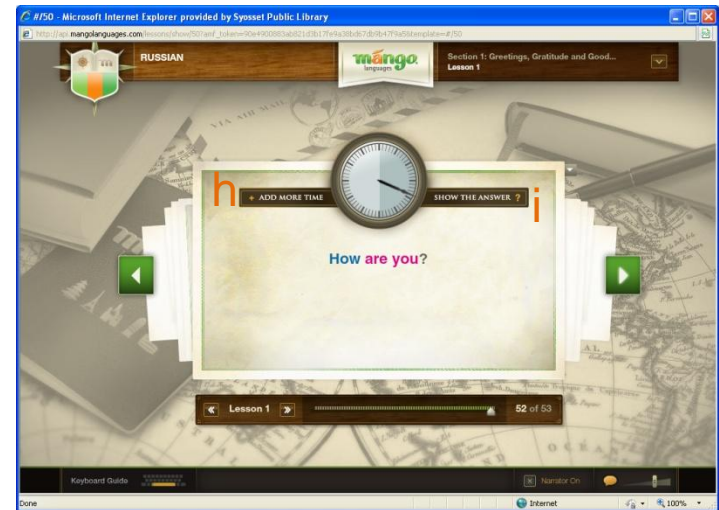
#/50 - Microsoft Internet Explorer provided by Syosset Public Library

http://api.mangolanguages.com/lessons/show/50?amf_token=90e4900883ab821d3b17fe9a38bd67db9b47f9a5&template=#/50

RUSSIAN

mango languages

Section 1: Greetings, Gratitude and Good...
Lesson 1

h

+ ADD MORE TIME

SHOW THE ANSWER ?

i

How are you?

Lesson 1

52 of 53

Keyboard Guide

Narrator On

Done

Internet

100%